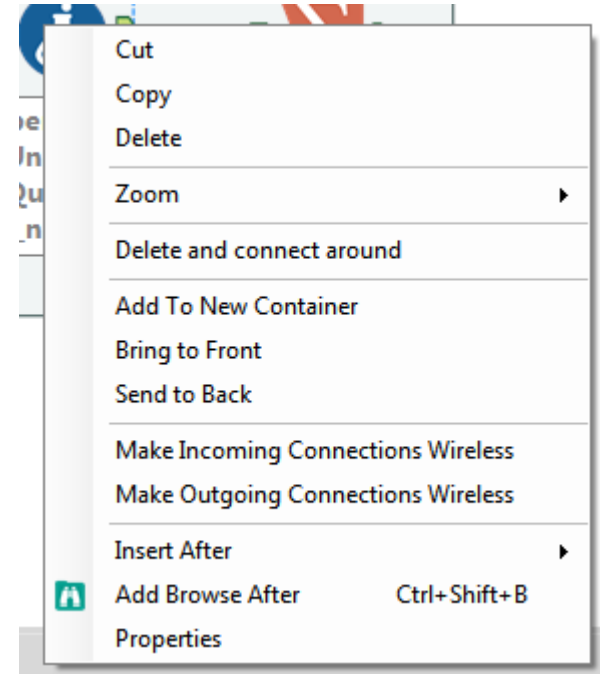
Cut
Copy
Delete

Zoom

Delete and connect around

Add To New Container
Bring to Front
Send to Back

Make Incoming Connections Wireless
Make Outgoing Connections Wireless

Insert After
Add Browse After Ctrl+Shift+B
Properties